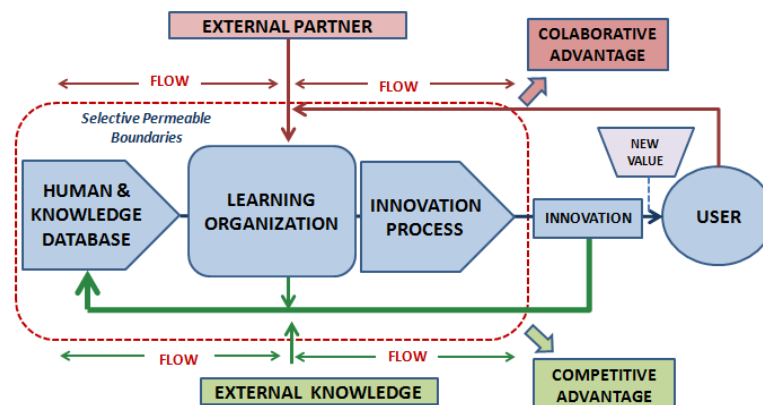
EXTERNAL PARTNER

COLABORATIVE ADVANTAGE

FLOW

FLOW

Selective Permeable Boundaries

NEW VALUE

HUMAN & KNOWLEDGE DATABASE

LEARNING ORGANIZATION

INNOVATION PROCESS

INNOVATION

USER

FLOW

FLOW

EXTERNAL KNOWLEDGE

COMPETITIVE ADVANTAGE